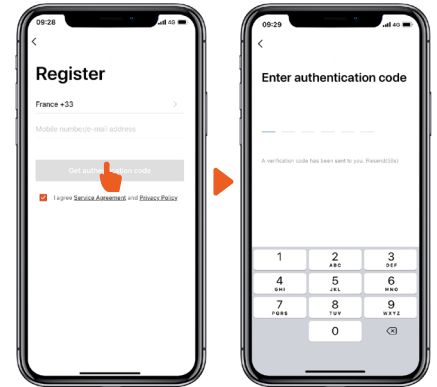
09:28 4G

<

Register

France +33 >

Mobile number/e-mail address

Get auth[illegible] code

I agree Service Agreement and Privacy Policy

09:29 4G

<

Enter authentication code

A verification code has been sent to you. Resend(55s)

1

2 ABC

3 DEF

4 GHI

5 JKL

6 MNO

7 PQRS

8 TUV

9 WXYZ

0